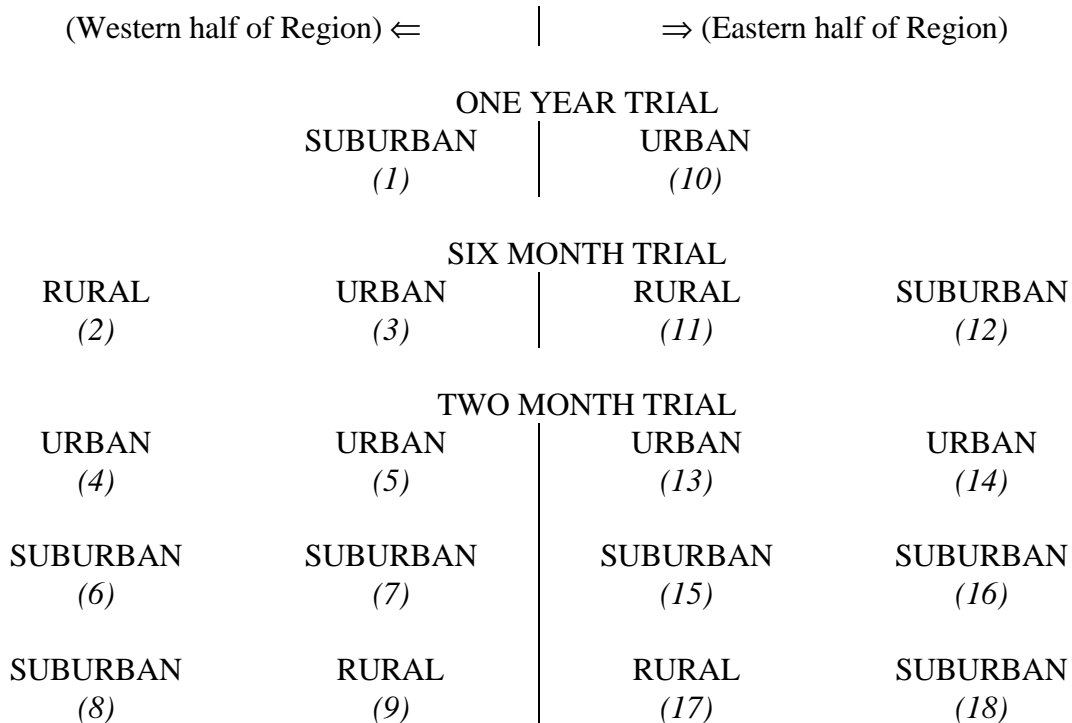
(Western half of Region) $\Leftarrow$ $\Rightarrow$ (Eastern half of Region)

ONE YEAR TRIAL

SUBURBAN
*(1)*

URBAN
*(10)*

SIX MONTH TRIAL

RURAL
*(2)*

URBAN
*(3)*

RURAL
*(11)*

SUBURBAN
*(12)*

TWO MONTH TRIAL

URBAN
*(4)*

URBAN
*(5)*

URBAN
*(13)*

URBAN
*(14)*

SUBURBAN
*(6)*

SUBURBAN
*(7)*

SUBURBAN
*(15)*

SUBURBAN
*(16)*

SUBURBAN
*(8)*

RURAL
*(9)*

RURAL
*(17)*

SUBURBAN
*(18)*